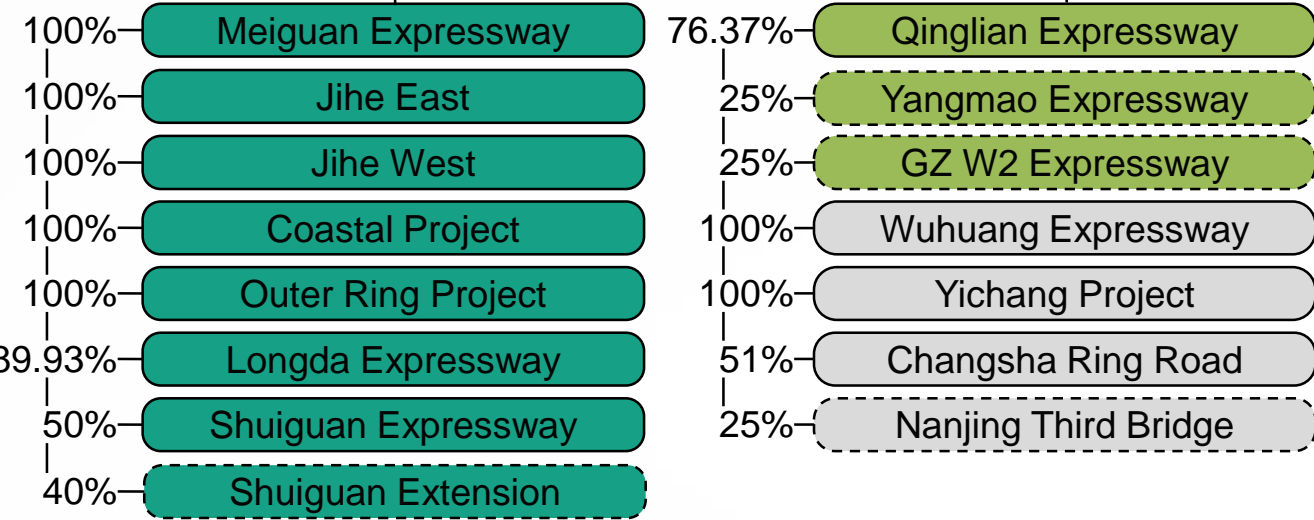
100% Meiguan Expressway
100% Jihe East
100% Jihe West
100% Coastal Project
100% Outer Ring Project
89.93% Longda Expressway
50% Shuiguan Expressway
40% Shuiguan Extension

76.37% Qinglian Expressway
25% Yangmao Expressway
25% GZ W2 Expressway
100% Wuhuang Expressway
100% Yichang Project
51% Changsha Ring Road
25% Nanjing Third Bridge